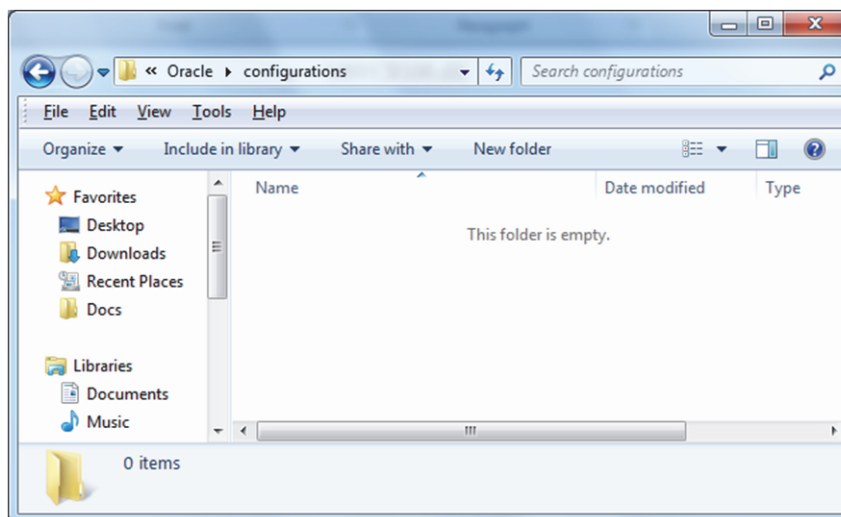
« Oracle ▸ configurations

Search configurations

File Edit View Tools Help

Organize ▾ Include in library ▾ Share with ▾ New folder

Favorites
Desktop
Downloads
Recent Places
Docs

Libraries
Documents
Music

| Name | Date modified | Type |
|---|---|---|

This folder is empty.

0 items